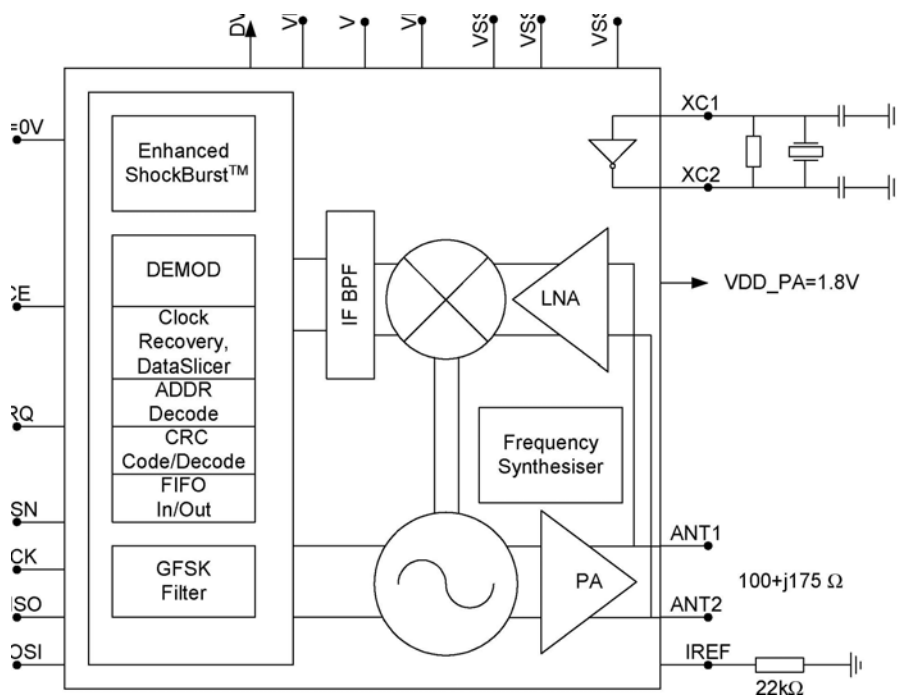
DV
V
V
V
VSS
VSS
VSS

=0V
CE
RQ
SN
CK
ISO
OSI

Enhanced ShockBurst™

DEMOD

Clock Recovery, DataSlicer

ADDR Decode

CRC Code/Decode

FIFO In/Out

GFSK Filter

IF BPF

LNA

Frequency Synthesiser

PA

XC1
XC2

VDD_PA=1.8V

ANT1
ANT2

100+j175 Ω

IREF

22kΩ